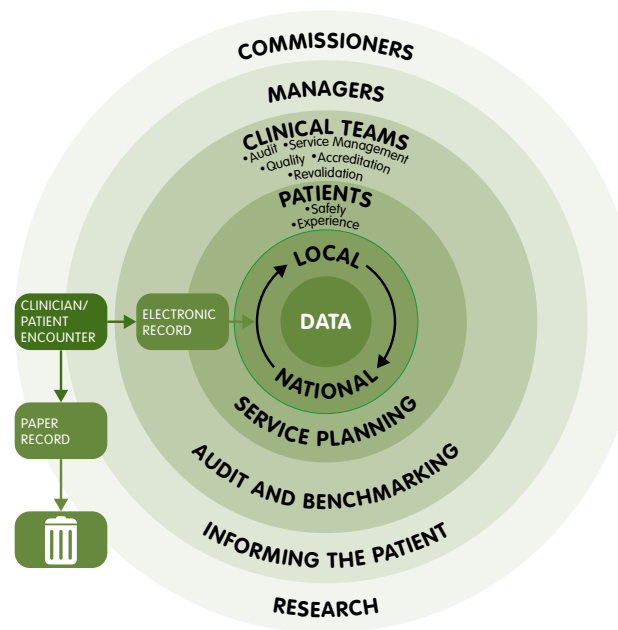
COMMISSIONERS

MANAGERS

CLINICAL TEAMS
•Audit •Service Management
•Quality •Accreditation
•Revalidation

PATIENTS
•Safety
•Experience

LOCAL

DATA

NATIONAL

SERVICE PLANNING

AUDIT AND BENCHMARKING

INFORMING THE PATIENT

RESEARCH

CLINICIAN/ PATIENT ENCOUNTER

ELECTRONIC RECORD

PAPER RECORD